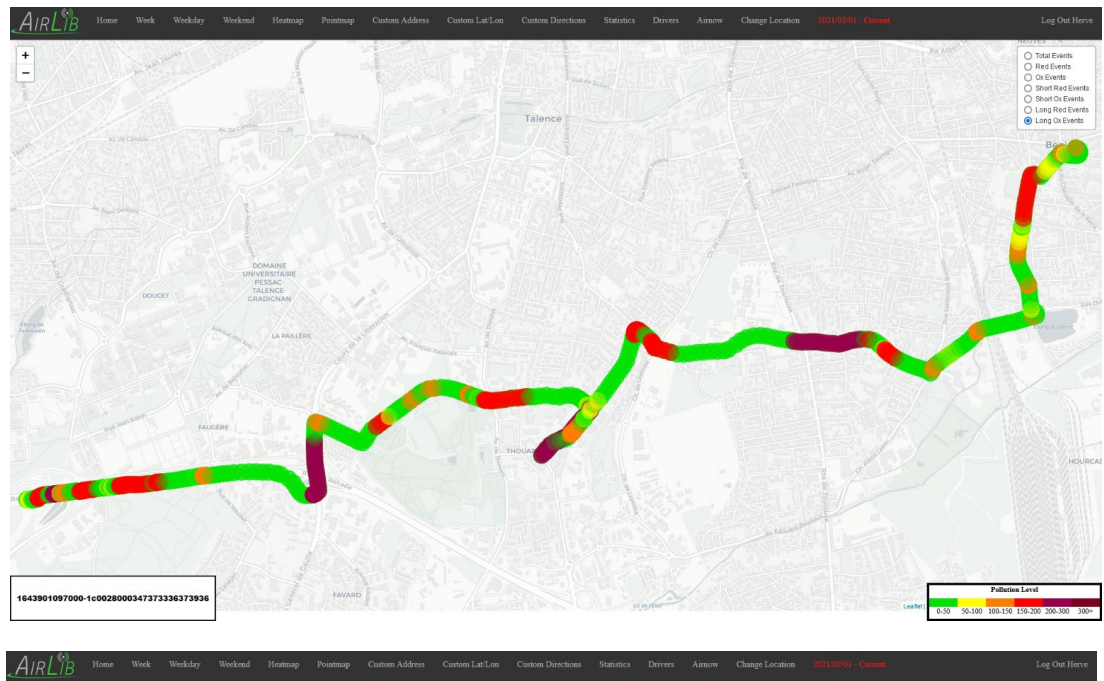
AirLib Home Week Weekday Weekend Heatmap Pointmap Custom Address Custom Lat/Lon Custom Directions Statistics Drivers Airnow Change Location 2021/02/01 - Current Log Out Herve

+
−

Total Events
Red Events
Ox Events
Short Red Events
Short Ox Events
Long Red Events
Long Ox Events

Talence

DOMAINE UNIVERSITAIRE PESSAC TALENCE GRADIGNAN

DOUCET

LA PAILLERE

FAUGÈRE

THOUARS

FAVARD

HOURCADE

1643901097000-1c0028000347373336373936

Pollution Level

| 0-50 | 50-100 | 100-150 | 150-200 | 200-300 | 300+ |
|---|---|---|---|---|---|

Leaflet

AirLib Home Week Weekday Weekend Heatmap Pointmap Custom Address Custom Lat/Lon Custom Directions Statistics Drivers Airnow Change Location 2021/02/01 - Current Log Out Herve